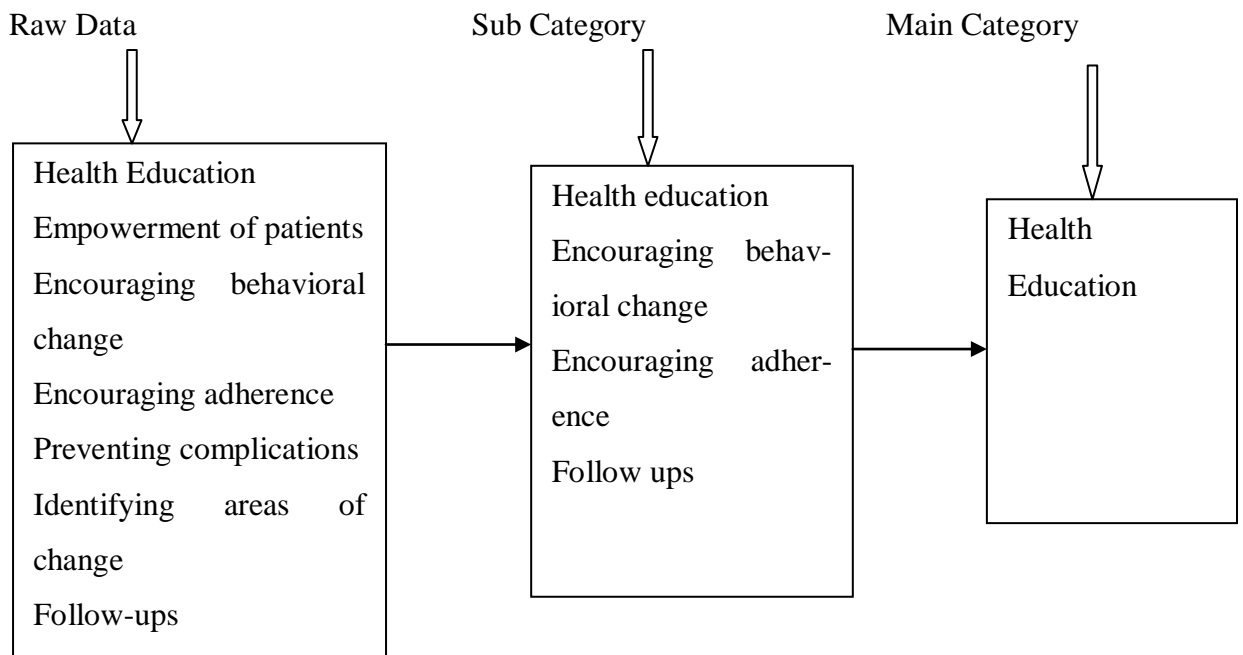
Raw Data

Health Education
Empowerment of patients
Encouraging behavioral change
Encouraging adherence
Preventing complications
Identifying areas of change
Follow-ups

Sub Category

Health education
Encouraging behavioral change
Encouraging adherence
Follow ups

Main Category

Health Education